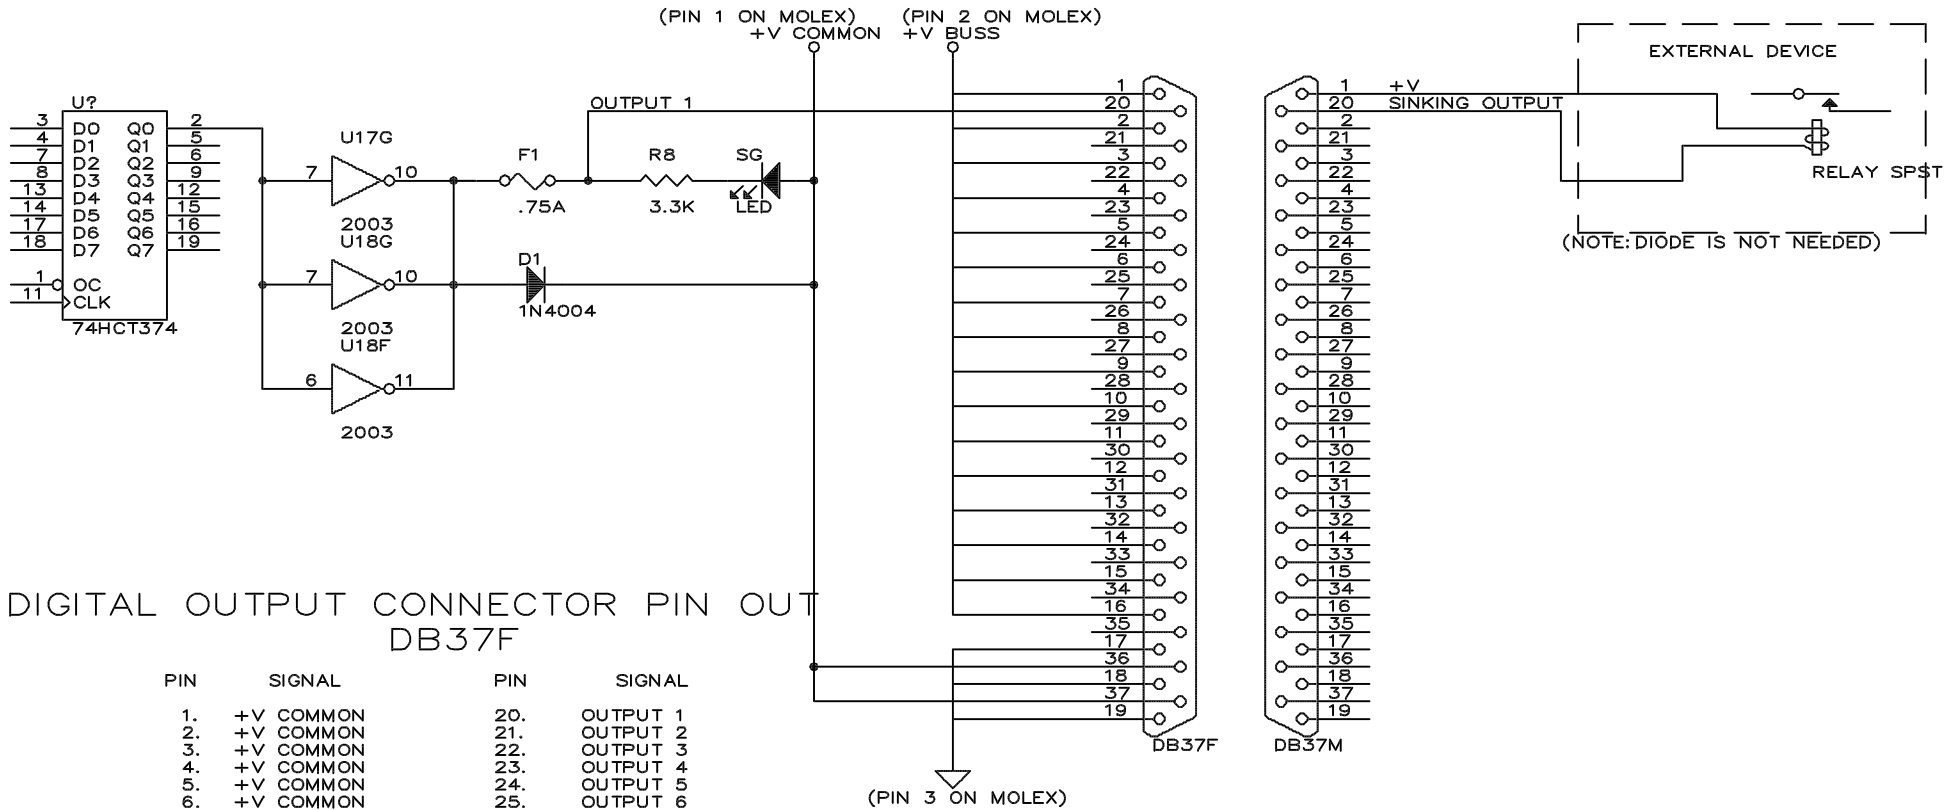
(PIN 1 ON MOLEX) +V COMMON
(PIN 2 ON MOLEX) +V BUSS

U?
3 D0 Q0 2
4 D1 Q1 5
7 D2 Q2 6
8 D3 Q3 9
13 D4 Q4 12
14 D5 Q5 15
17 D6 Q6 16
18 D7 Q7 19
1 OC
11 CLK
74HCT374

U17G
7 10
2003
U18G
7 10
2003
U18F
6 11
2003

OUTPUT 1
F1
.75A
R8
3.3K
SG
LED
D1
1N4004

1 20 2 21 3 22 4 23 5 24 6 25 7 26 8 27 9 28 10 29 11 30 12 31 13 32 14 33 15 34 16 35 17 36 18 37 19
DB37F

1 20 2 21 3 22 4 23 5 24 6 25 7 26 8 27 9 28 10 29 11 30 12 31 13 32 14 33 15 34 16 35 17 36 18 37 19
DB37M

+V
SINKING OUTPUT

EXTERNAL DEVICE
RELAY SPST
(NOTE: DIODE IS NOT NEEDED)

(PIN 3 ON MOLEX)

DIGITAL OUTPUT CONNECTOR PIN OUT
DB37F

| PIN | SIGNAL | PIN | SIGNAL |
|---|---|---|---|
| 1. | +V COMMON | 20. | OUTPUT 1 |
| 2. | +V COMMON | 21. | OUTPUT 2 |
| 3. | +V COMMON | 22. | OUTPUT 3 |
| 4. | +V COMMON | 23. | OUTPUT 4 |
| 5. | +V COMMON | 24. | OUTPUT 5 |
| 6. | +V COMMON | 25. | OUTPUT 6 |